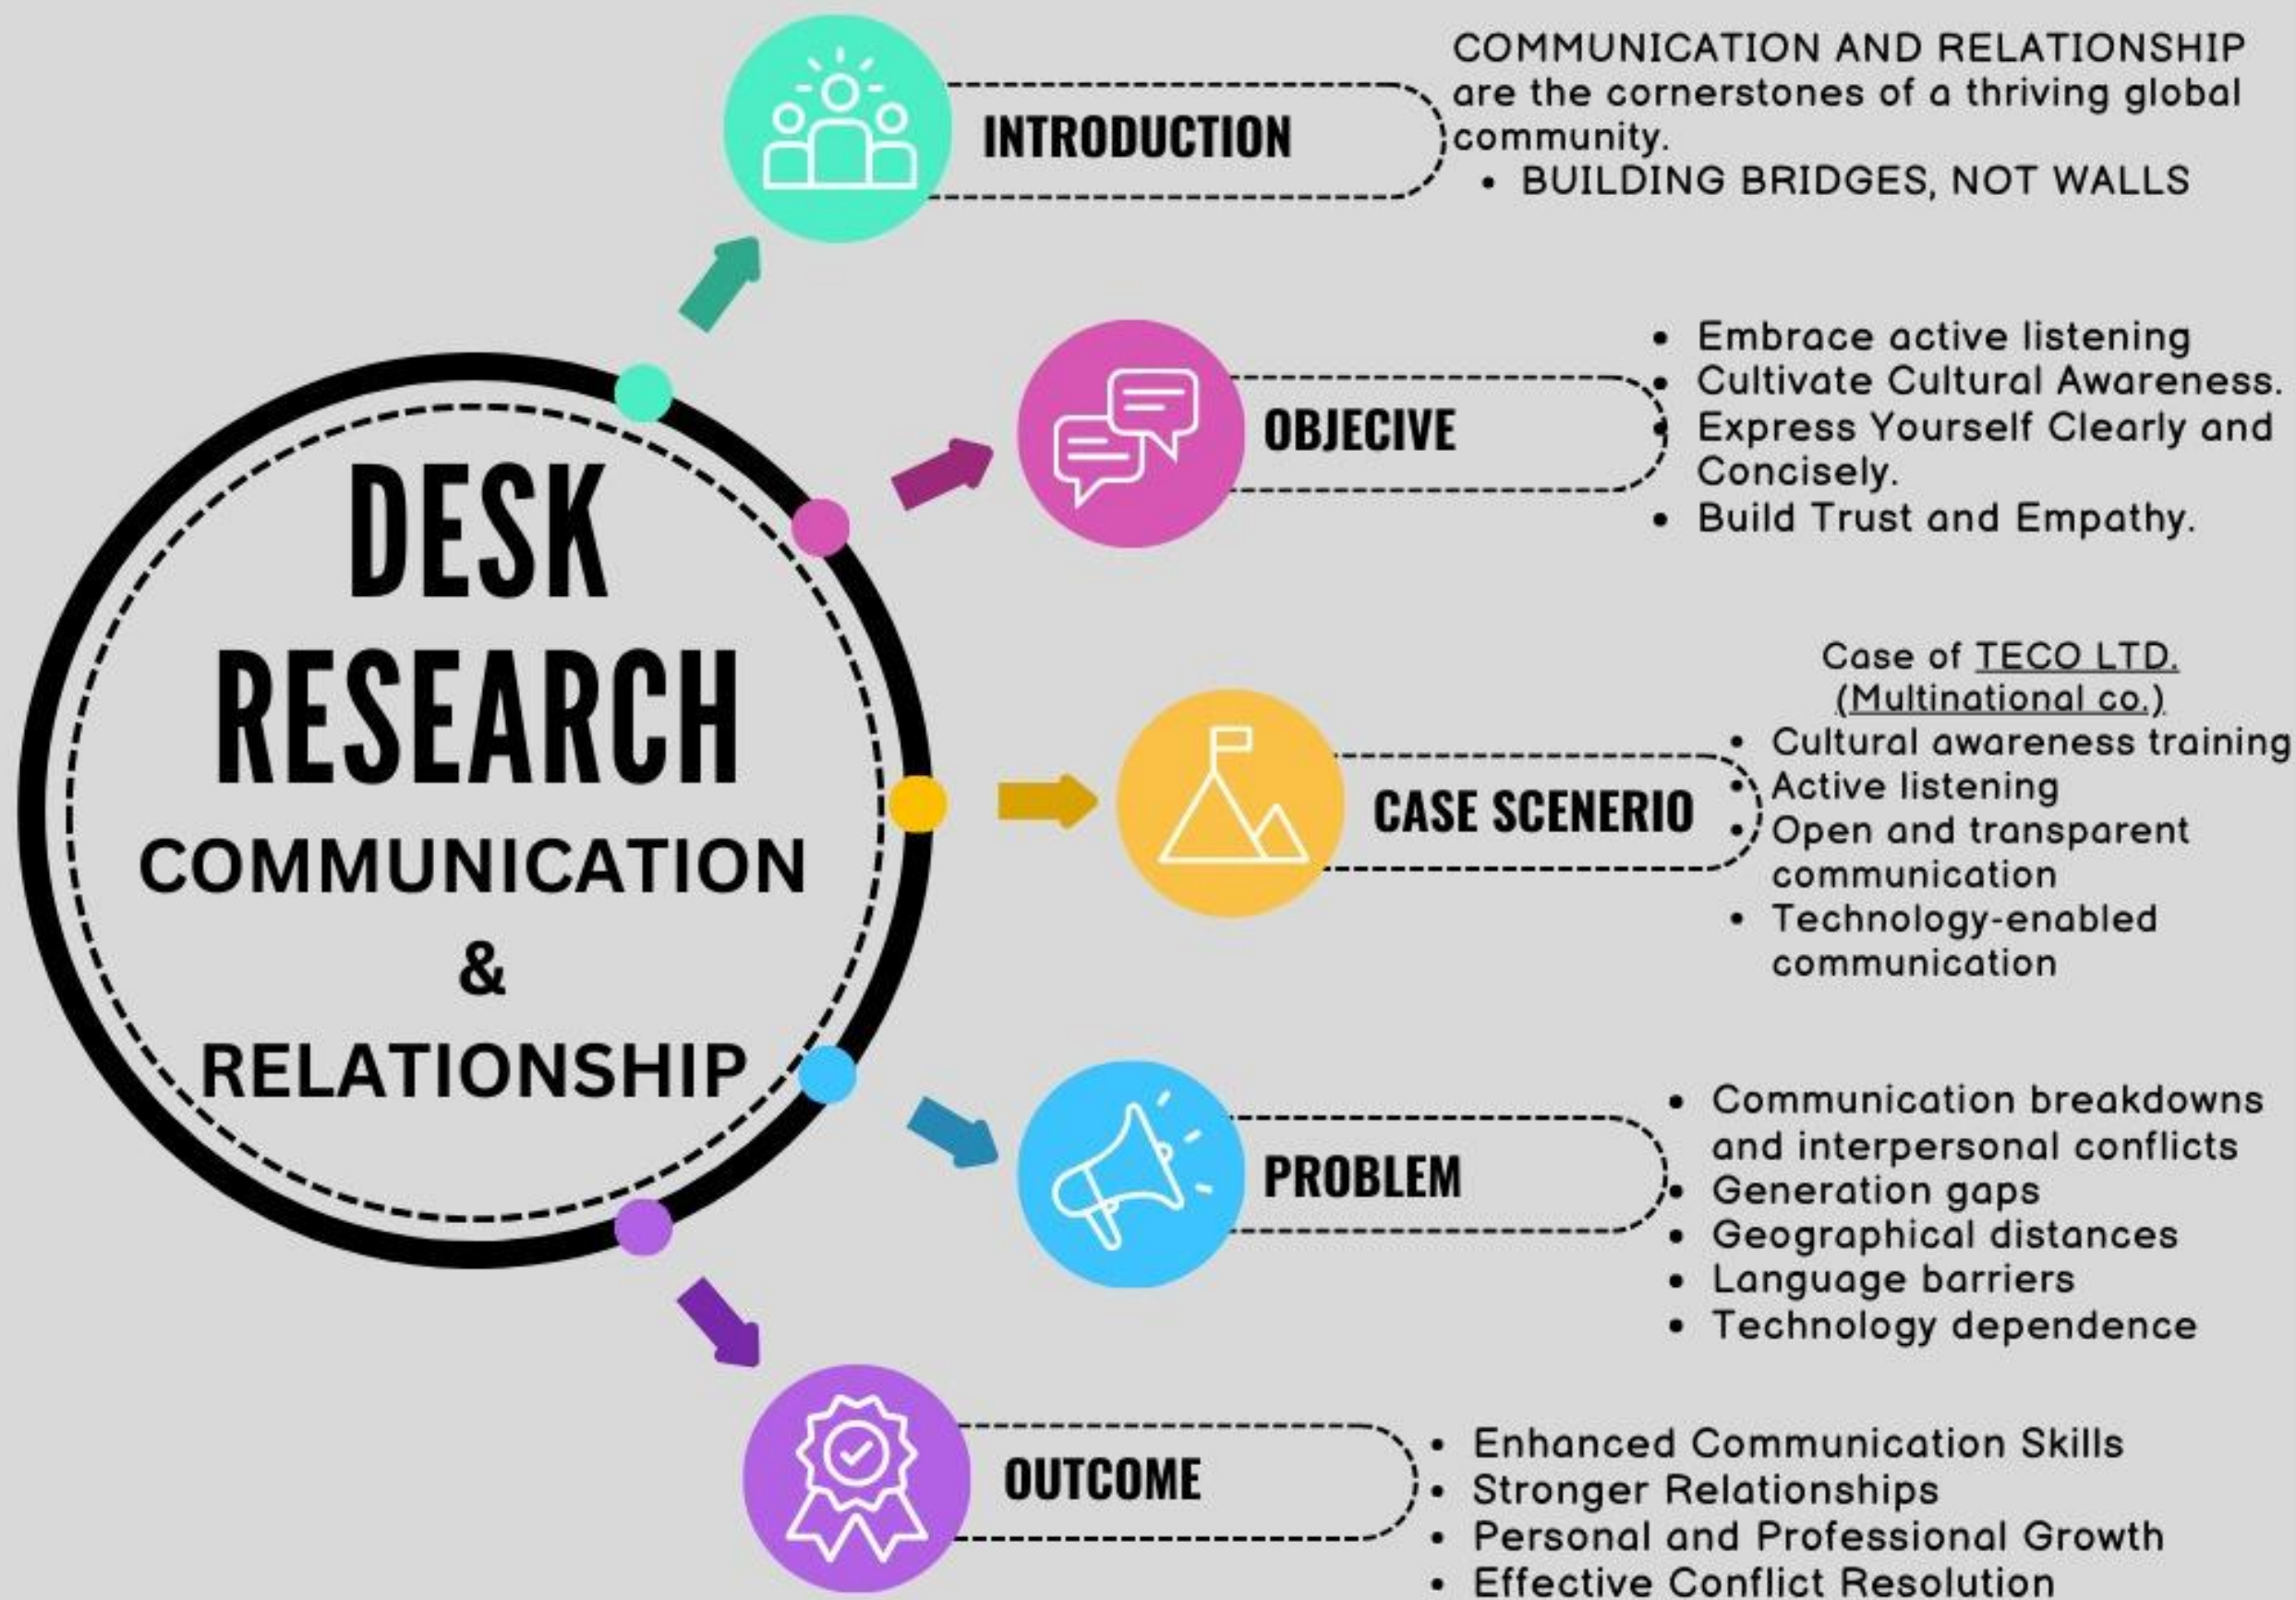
DESK RESEARCH
COMMUNICATION
&
RELATIONSHIP

INTRODUCTION

COMMUNICATION AND RELATIONSHIP are the cornerstones of a thriving global community.
- BUILDING BRIDGES, NOT WALLS

OBJECIVE

- Embrace active listening
- Cultivate Cultural Awareness.
- Express Yourself Clearly and Concisely.
- Build Trust and Empathy.

CASE SCENERIO

Case of TECO LTD. (Multinational co.)
- Cultural awareness training
- Active listening
- Open and transparent communication
- Technology-enabled communication

PROBLEM

- Communication breakdowns and interpersonal conflicts
- Generation gaps
- Geographical distances
- Language barriers
- Technology dependence

OUTCOME

- Enhanced Communication Skills
- Stronger Relationships
- Personal and Professional Growth
- Effective Conflict Resolution